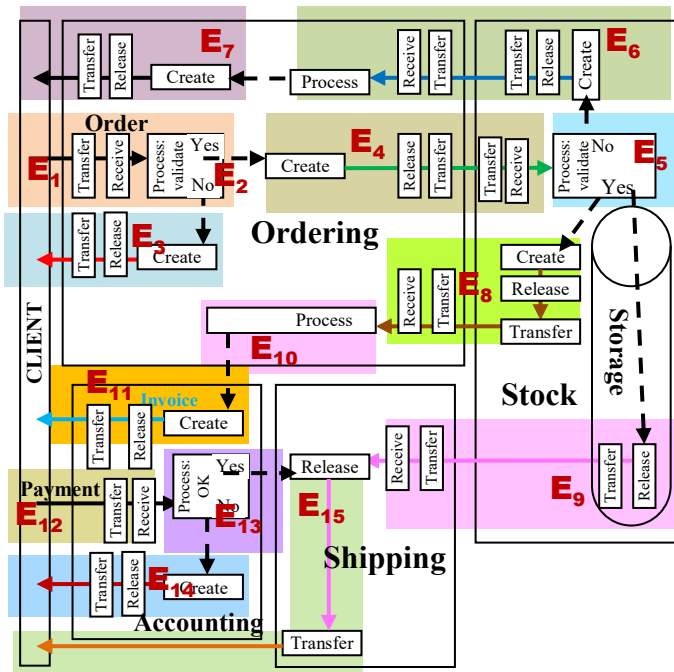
$E_7$ Transfer Release Create Process Receive Transfer Transfer Release Create $E_6$

Order $E_1$ Transfer Receive Process: validate Yes No $E_2$ Create $E_4$ Release Transfer Transfer Receive Process: validate No $E_5$ Yes

$E_3$ Transfer Release Create Ordering

Create Release Transfer Receive Transfer $E_8$ Storage

Process $E_{10}$

CLIENT

$E_{11}$ Invoice Transfer Release Create Stock

Yes Release Receive Transfer Transfer Release

Payment $E_{12}$ Transfer Receive Process: OK No $E_{13}$ $E_{15}$ $E_9$

Shipping

Transfer Release $E_{14}$ Create

Accounting

Transfer